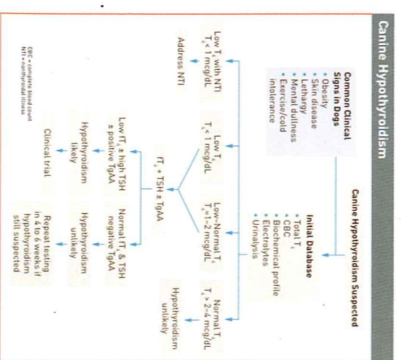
Canine Hypothyroidism

Canine Hypothyroidism Suspected

Common Clinical Signs in Dogs
• Obesity
• Skin disease
• Lethargy
• Mental dullness
• Exercise/cold intolerance

Initial Database
• Total $T_4$
• CBC*
• Biochemical profile
• Electrolytes
• Urinalysis

Low $T_4$ with NTI $T_4$ < 1 mcg/dL

Low $T_4$ $T_4$ < 1 mcg/dL

Low-Normal $T_4$ $T_4$ 1–2 mcg/dL

Normal $T_4$ $T_4$ 2–4 mcg/dL

Hypothyroidism unlikely

Address NTI

$fT_4$ + TSH ± TgAA

Low $fT_4$ & high TSH ± positive TgAA

Normal $fT_4$ & TSH negative TgAA

Hypothyroidism likely

Hypothyroidism unlikely

Clinical trial

Repeat testing in 4 to 6 weeks if hypothyroidism still suspected

CBC = complete blood count
NTI = nonthyroidal illness